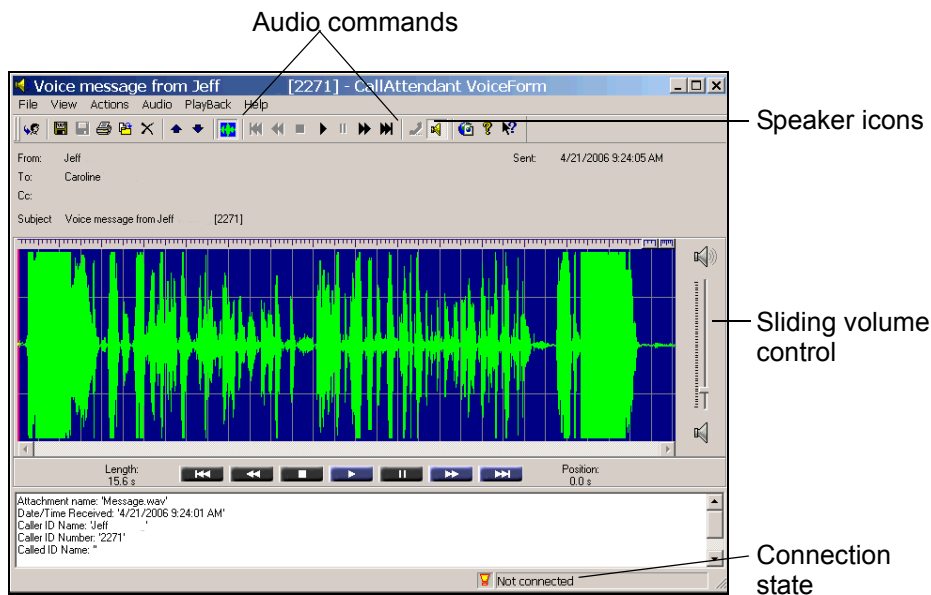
Audio commands

Voice message from Jeff [2271] - CallAttendant VoiceForm

File View Actions Audio PlayBack Help

Speaker icons

From: Jeff
To: Caroline
Cc:
Subject Voice message from Jeff [2271]

Sent: 4/21/2006 9:24:05 AM

Sliding volume control

Length: 15.6 s

Position: 0.0 s

Attachment name: 'Message.wav'
Date/Time Received: '4/21/2006 9:24:01 AM'
Caller ID Name: 'Jeff '
Caller ID Number: '2271'
Called ID Name: ''

Not connected

Connection state